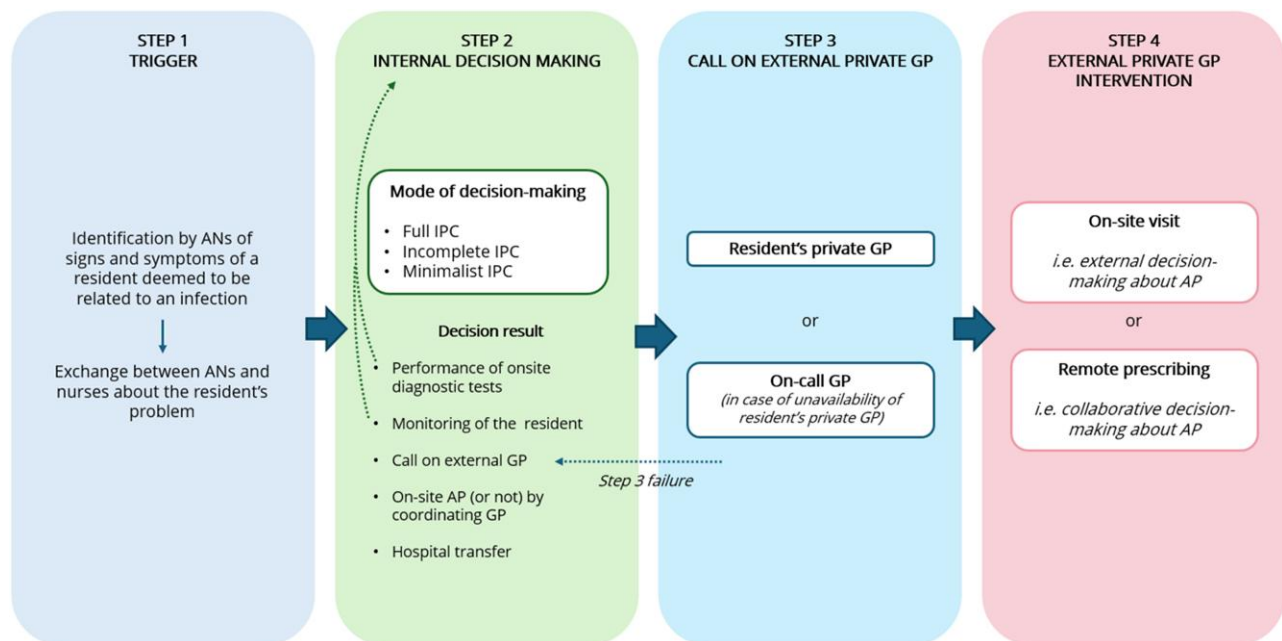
STEP 1
TRIGGER

Identification by ANs of signs and symptoms of a resident deemed to be related to an infection

Exchange between ANs and nurses about the resident's problem

STEP 2
INTERNAL DECISION MAKING

Mode of decision-making

- Full IPC
- Incomplete IPC
- Minimalist IPC

Decision result

- Performance of onsite diagnostic tests
- Monitoring of the resident
- Call on external GP
- On-site AP (or not) by coordinating GP
- Hospital transfer

Step 3 failure

STEP 3
CALL ON EXTERNAL PRIVATE GP

Resident's private GP

or

On-call GP
(in case of unavailability of resident's private GP)

STEP 4
EXTERNAL PRIVATE GP INTERVENTION

On-site visit
i.e. external decision-making about AP

or

Remote prescribing
i.e. collaborative decision-making about AP